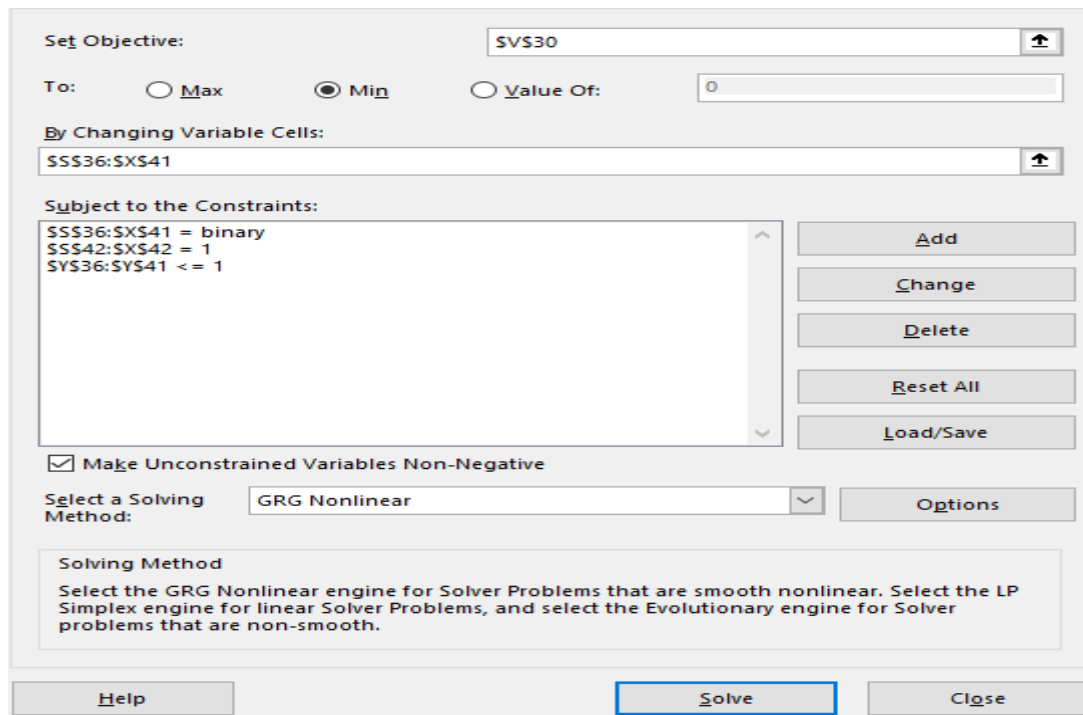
Set Objective:

$V$30

To: Max Min Value Of: 0

By Changing Variable Cells:

$S$36:$X$41

Subject to the Constraints:

$S$36:$X$41 = binary
$S$42:$X$42 = 1
$Y$36:$Y$41 <= 1

Add

Change

Delete

Reset All

Load/Save

Make Unconstrained Variables Non-Negative

Select a Solving Method:

GRG Nonlinear

Options

Solving Method

Select the GRG Nonlinear engine for Solver Problems that are smooth nonlinear. Select the LP Simplex engine for linear Solver Problems, and select the Evolutionary engine for Solver problems that are non-smooth.

Help

Solve

Close